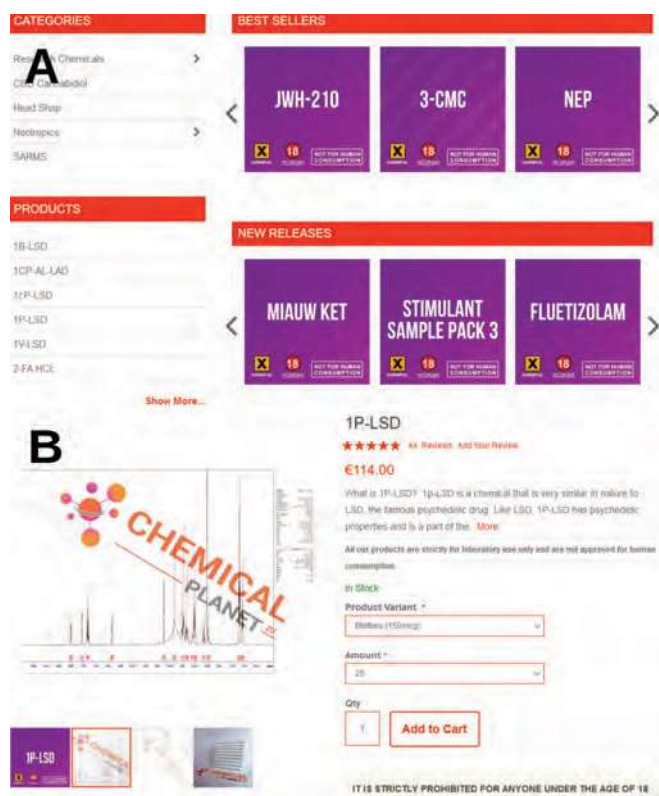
A

CATEGORIES

Re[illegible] Chemicals

C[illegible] Cannabidiol

Head Shop

Nootropics

SARMS

PRODUCTS

1B-LSD

1CP-AL-LAD

1cP-LSD

1P-LSD

1V-LSD

2-FA HCL

Show More...

BEST SELLERS

JWH-210

3-CMC

NEP

NEW RELEASES

MIAUW KET

STIMULANT SAMPLE PACK 3

FLUETIZOLAM

X 18 NOT FOR HUMAN CONSUMPTION

B

CHEMICAL PLANET

1P-LSD

IP-LSD

1P-LSD

★★★★★ 44 Reviews Add Your Review

€114.00

What is 1P-LSD? 1p-LSD is a chemical that is very similar in nature to LSD, the famous psychedelic drug. Like LSD, 1P-LSD has psychedelic properties and is a part of the... More

All our products are strictly for laboratory use only and are not approved for human consumption.

In Stock

Product Variant *

Blotters (150mcg)

Amount *

25

Qty

1

Add to Cart

IT IS STRICTLY PROHIBITED FOR ANYONE UNDER THE AGE OF 18